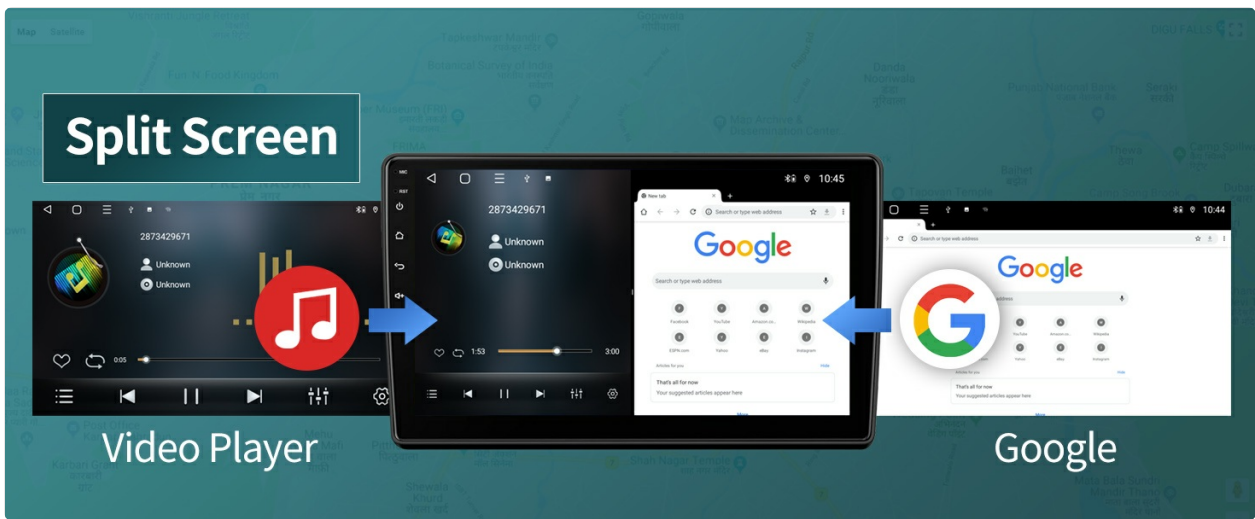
Split Screen

2873429671
Unknown
Unknown
0:05

2873429671
Unknown
Unknown
1:53
3:00

10:45
New tab
Search or type web address
Google
Search or type web address
Facebook
YouTube
Amazon.co...
Wikipedia
ESPN.com
Yahoo
eBay
Instagram
Articles for you
Hide
That's all for now
Your suggested articles appear here
More

10:44
Search or type web address
Google
That's all for now
Your suggested articles appear here

Video Player

Google